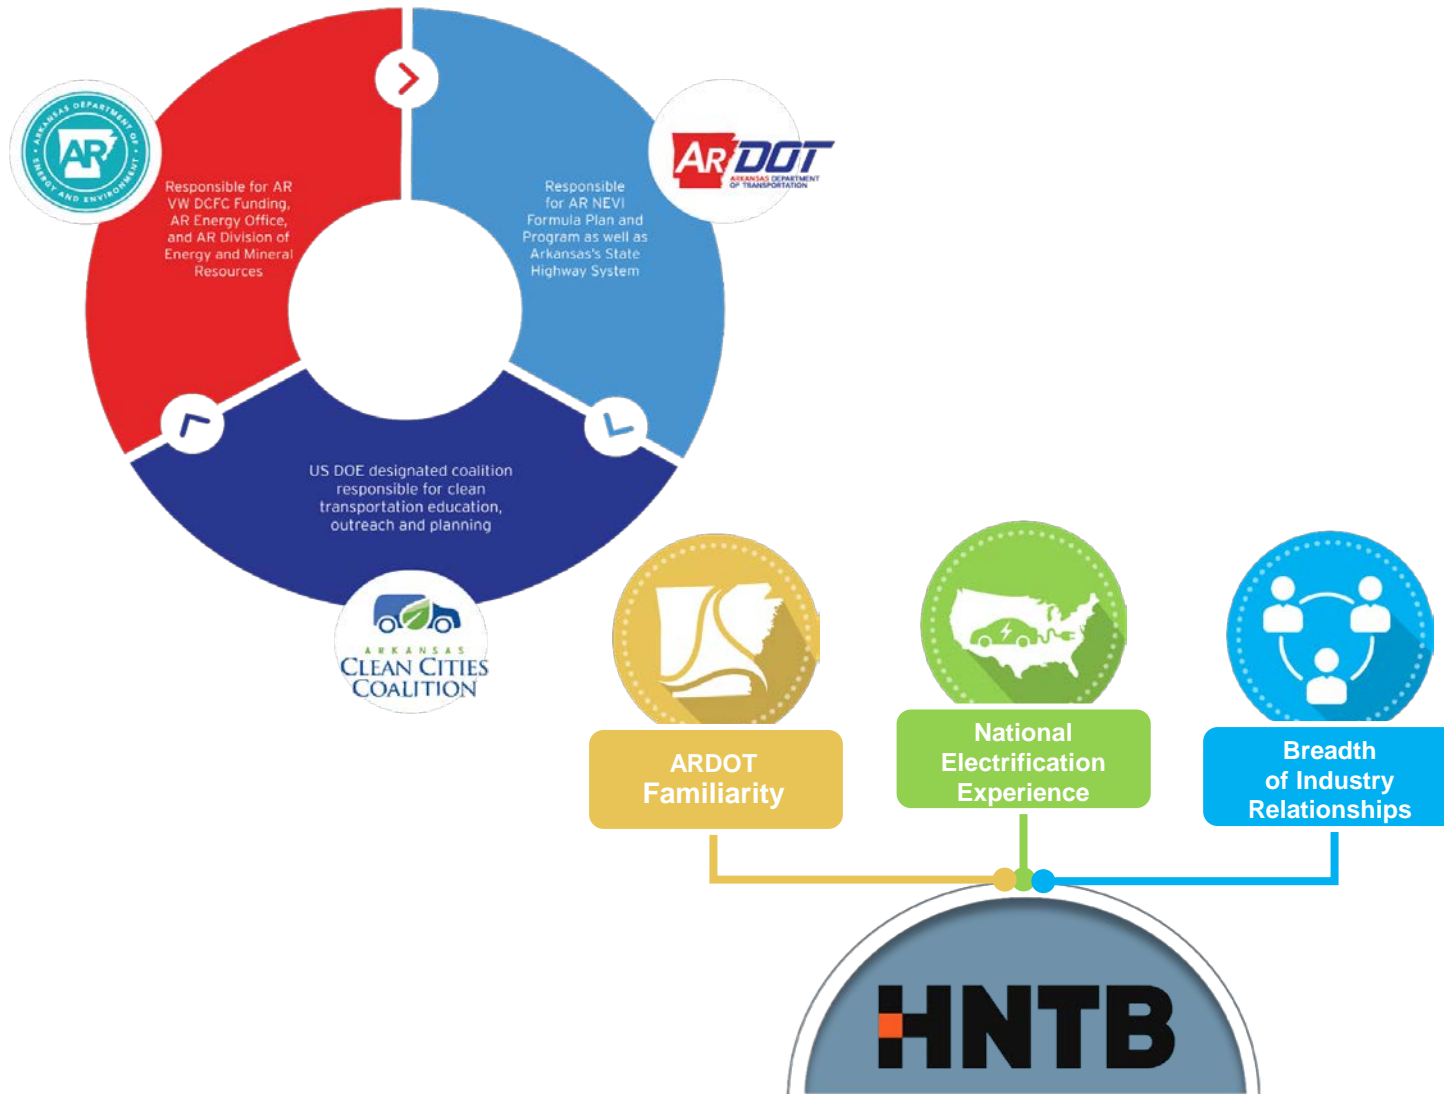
ARKANSAS DEPARTMENT OF ENERGY AND ENVIRONMENT

AR

Responsible for AR VW DCFC Funding, AR Energy Office, and AR Division of Energy and Mineral Resources

ARDOT

ARKANSAS DEPARTMENT OF TRANSPORTATION

Responsible for AR NEVI Formula Plan and Program as well as Arkansas's State Highway System

US DOE designated coalition responsible for clean transportation education, outreach and planning

ARKANSAS CLEAN CITIES COALITION

ARDOT Familiarity

National Electrification Experience

Breadth of Industry Relationships

HNTB